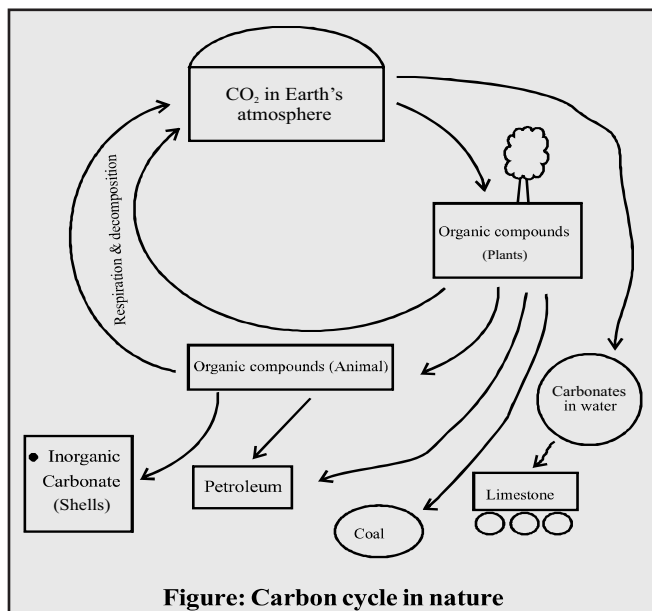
$CO_2$ in Earth's atmosphere

Respiration & decomposition

Organic compounds (Plants)

Organic compounds (Animal)

Carbonates in water

Inorganic Carbonate (Shells)

Petroleum

Limestone

Coal

Figure: Carbon cycle in nature